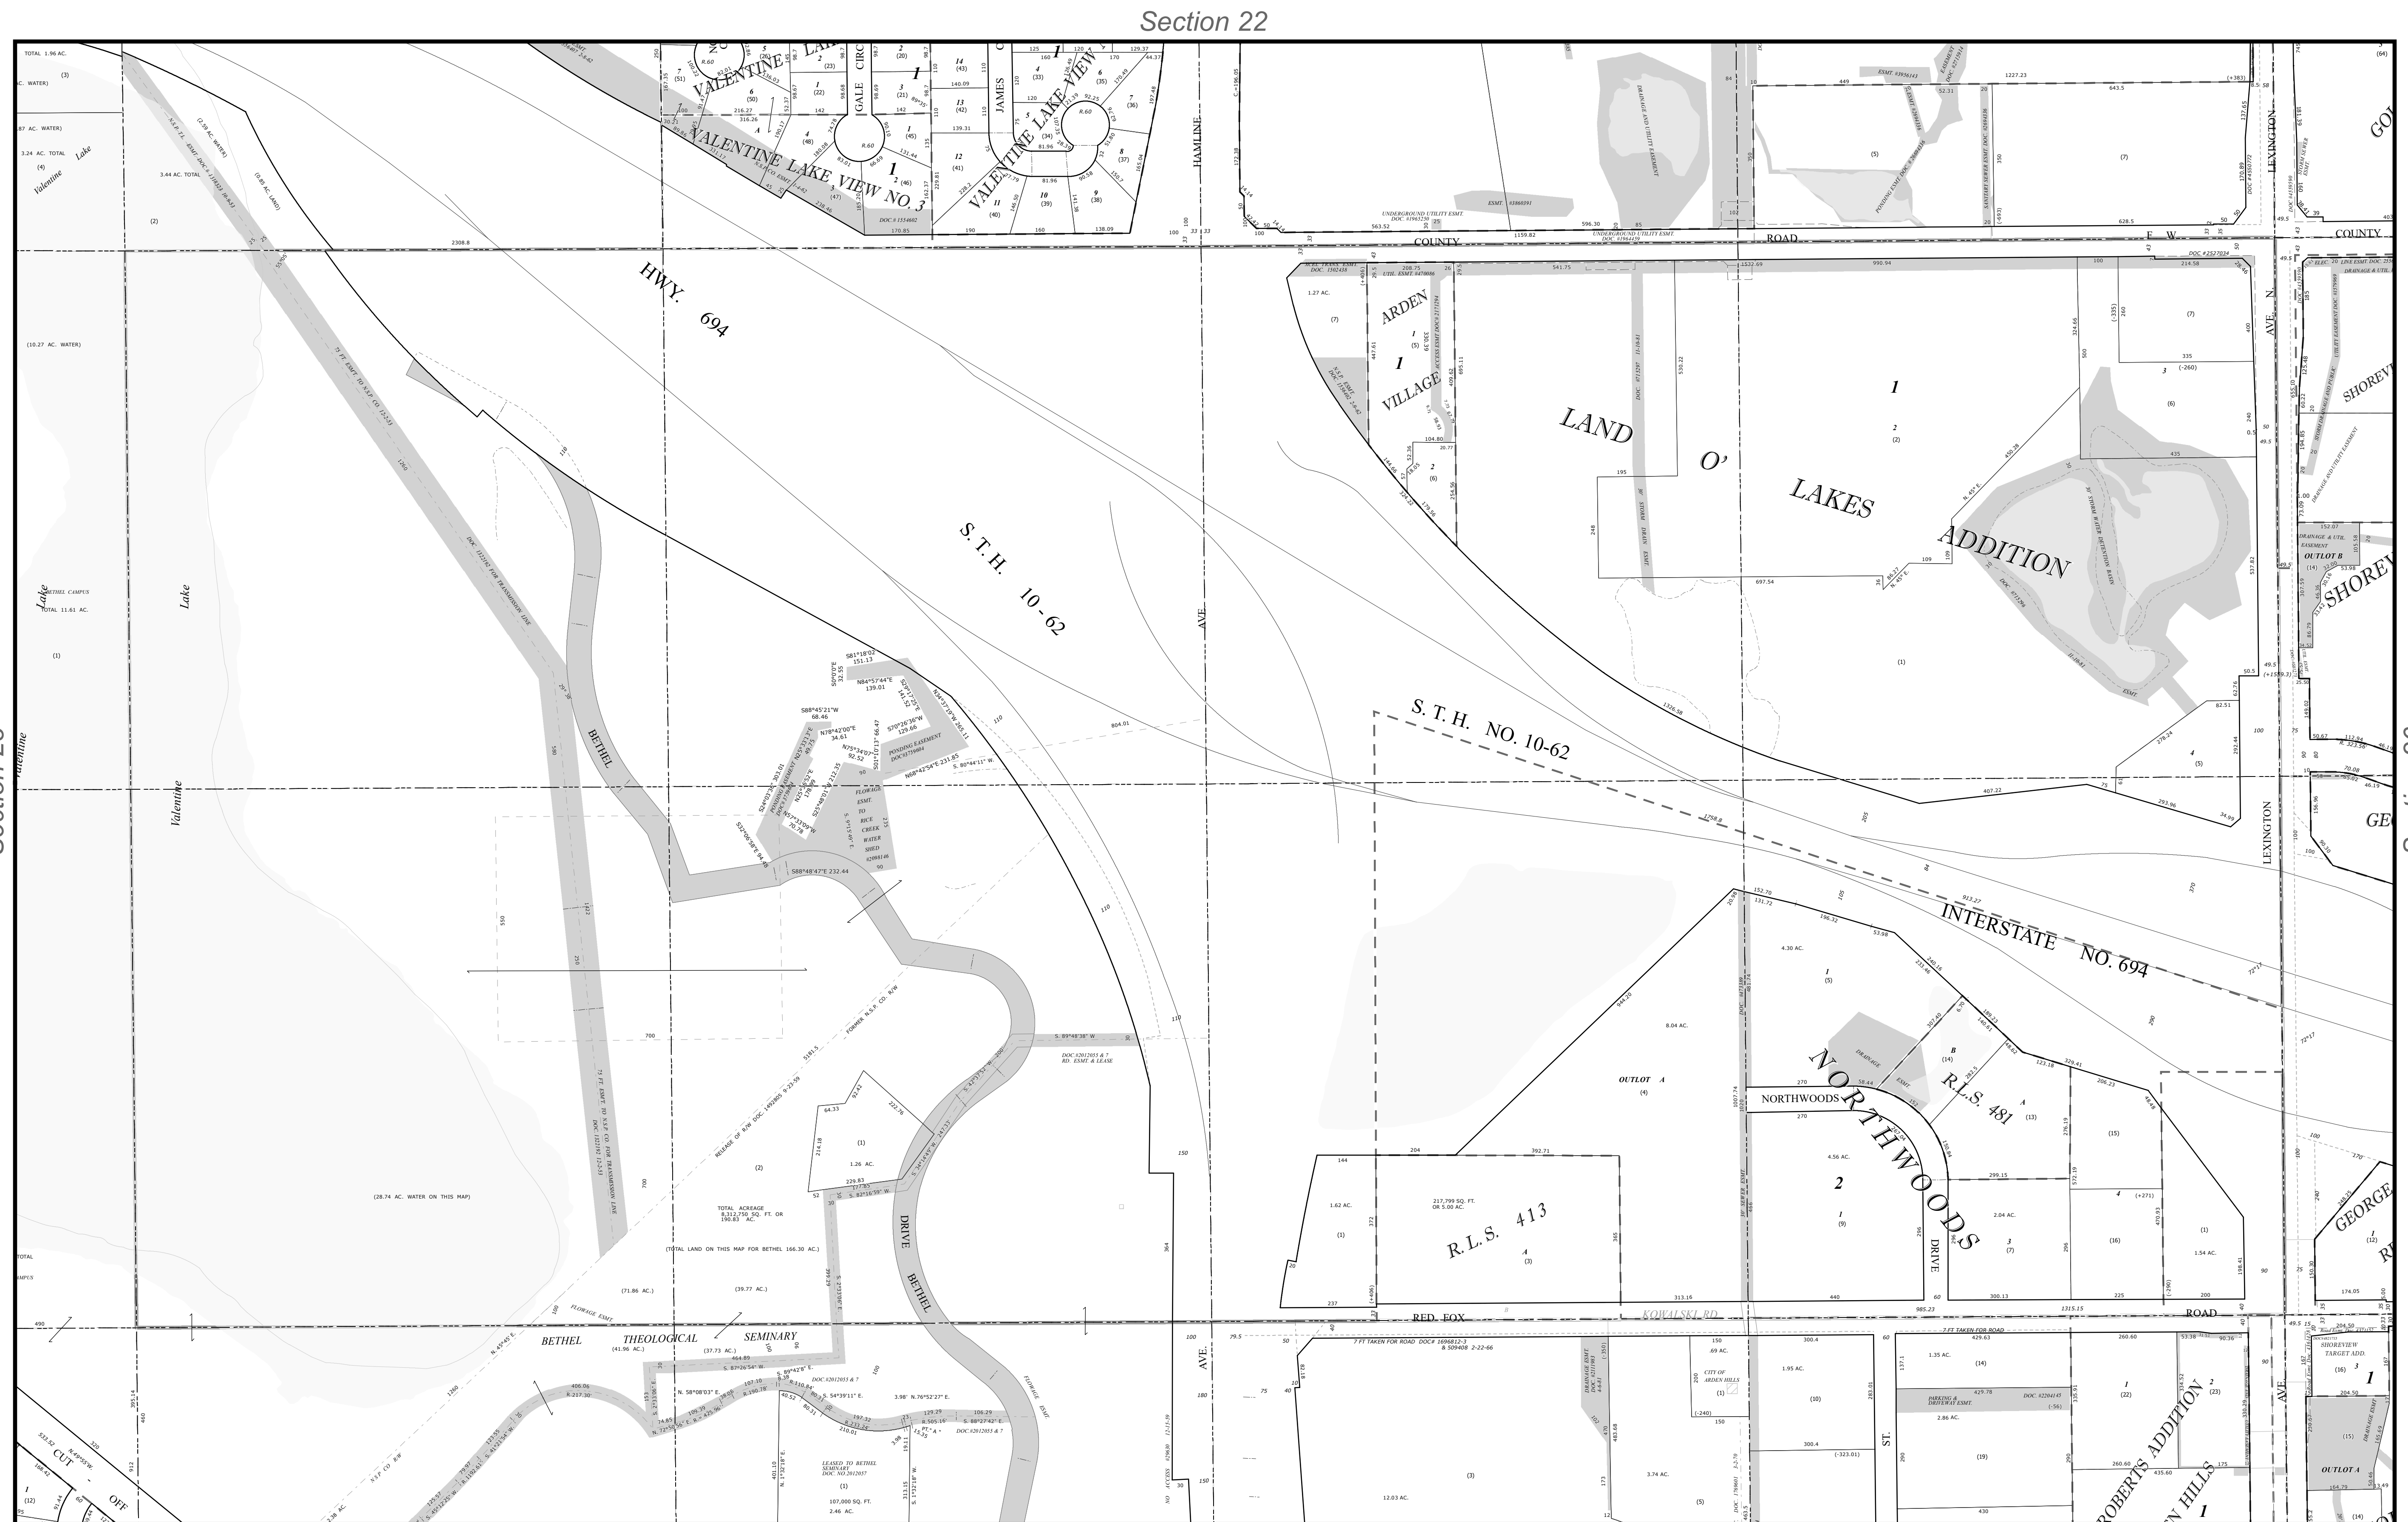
Section 22

VALENTINE LAKE VIEW NO. 3
VALENTINE LAKE VIEW
GALE CIRC
JAMES
HAMLINE
COUNTY ROAD E W
COUNTY
HWY. 694
S. T. H. 10-62
S. T. H. NO. 10-62
ARDEN VILLAGE
LAND O' LAKES ADDITION
INTERSTATE NO. 694
LEXINGTON
LEXINGTON AVE. N.
SHOREVIEW
OUTLOT B
NORTHWOODS
NORTHWOODS DRIVE
R.L.S. 481
R.L.S. 413
OUTLOT A
RED FOX ROAD
KOWALSKI RD
BETHEL
BETHEL DRIVE
BETHEL THEOLOGICAL SEMINARY
AVE.
ST.
ROBERTS ADDITION
GEORGE
Valentine Lake
Lake
Valentine
BETHEL CAMPUS TOTAL 11.61 AC.
(28.74 AC. WATER ON THIS MAP)
TOTAL ACREAGE 8,312,750 SQ. FT. OR 190.83 AC.
(TOTAL LAND ON THIS MAP FOR BETHEL 166.30 AC.)
CUT OFF
Section 23